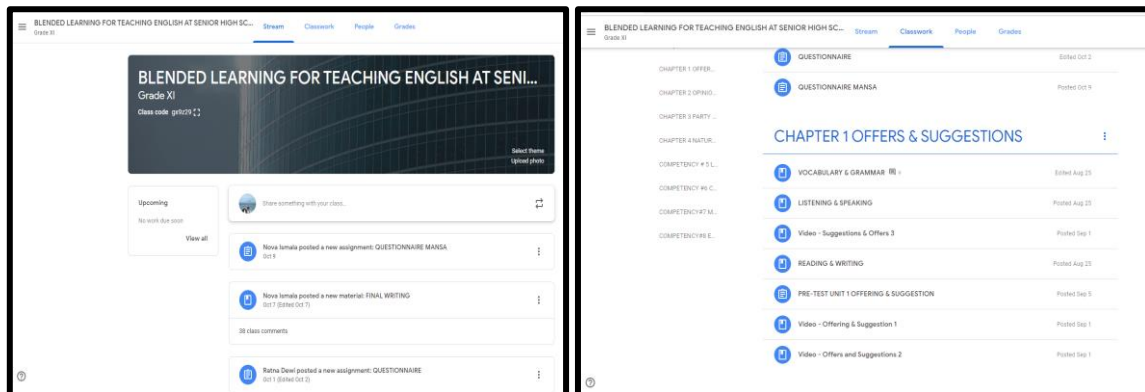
BLENDED LEARNING FOR TEACHING ENGLISH AT SENIOR HIGH SC...
Grade XI

Stream Classwork People Grades

BLENDED LEARNING FOR TEACHING ENGLISH AT SENI...
Grade XI
Class code gz6z29

Select theme
Upload photo

Upcoming
No work due soon
View all

Share something with your class...

Nova Ismala posted a new assignment: QUESTIONNAIRE MANSA
Oct 9

Nova Ismala posted a new material: FINAL WRITING
Oct 7 (Edited Oct 7)

38 class comments

Ratna Dewi posted a new assignment: QUESTIONNAIRE
Oct 1 (Edited Oct 2)

BLENDED LEARNING FOR TEACHING ENGLISH AT SENIOR HIGH SC...
Grade XI

Stream Classwork People Grades

CHAPTER 1 OFFER...
CHAPTER 2 OPINIO...
CHAPTER 3 PARTY ...
CHAPTER 4 NATUR...
COMPETENCY # 5 L...
COMPETENCY #6 C...
COMPETENCY#7 M...
COMPETENCY#8 E...

QUESTIONNAIRE Edited Oct 2
QUESTIONNAIRE MANSA Posted Oct 9

CHAPTER 1 OFFERS & SUGGESTIONS

VOCABULARY & GRAMMAR Edited Aug 25
LISTENING & SPEAKING Posted Aug 25
Video - Suggestions & Offers 3 Posted Sep 1
READING & WRITING Posted Aug 25
PRE-TEST UNIT 1 OFFERING & SUGGESTION Posted Sep 5
Video - Offering & Suggestion 1 Posted Sep 1
Video - Offers and Suggestions 2 Posted Sep 1